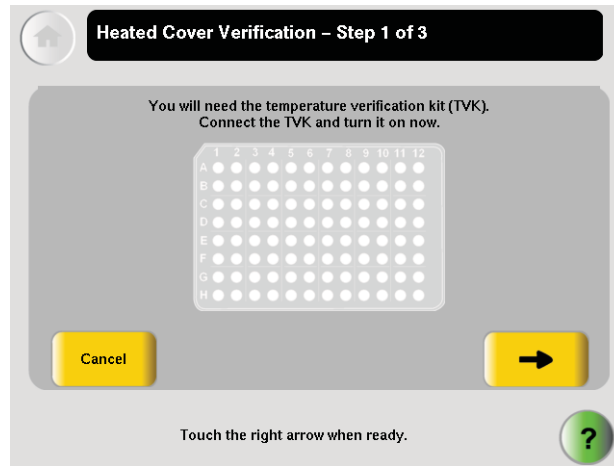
Heated Cover Verification – Step 1 of 3

You will need the temperature verification kit (TVK). Connect the TVK and turn it on now.

1 2 3 4 5 6 7 8 9 10 11 12
A
B
C
D
E
F
G
H

Cancel

Touch the right arrow when ready.

?